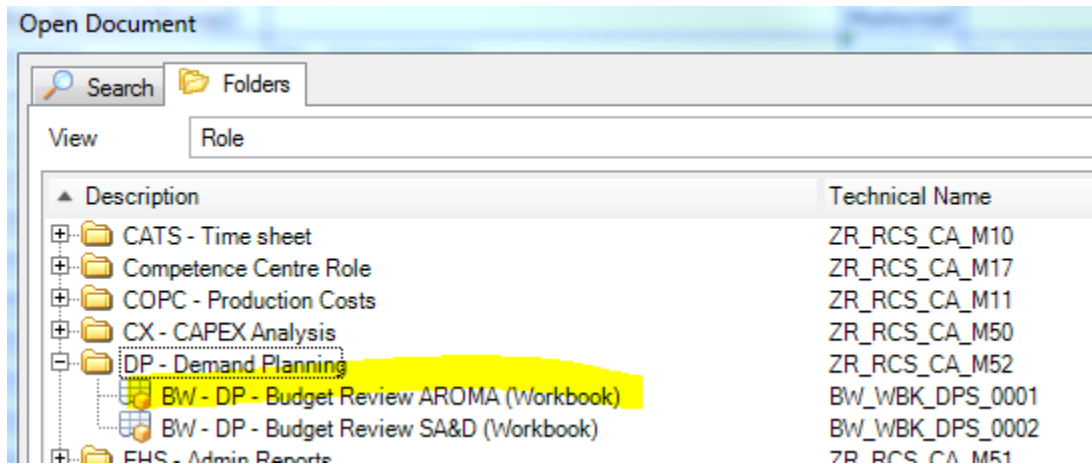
Open Document

Search Folders

View Role

| Description | Technical Name |
|---|---|
| CATS - Time sheet | ZR_RCS_CA_M10 |
| Competence Centre Role | ZR_RCS_CA_M17 |
| COPC - Production Costs | ZR_RCS_CA_M11 |
| CX - CAPEX Analysis | ZR_RCS_CA_M50 |
| DP - Demand Planning | ZR_RCS_CA_M52 |
| BW - DP - Budget Review AROMA (Workbook) | BW_WBK_DPS_0001 |
| BW - DP - Budget Review SA&D (Workbook) | BW_WBK_DPS_0002 |
| EHS - Admin Reports | ZR_RCS_CA_M51 |